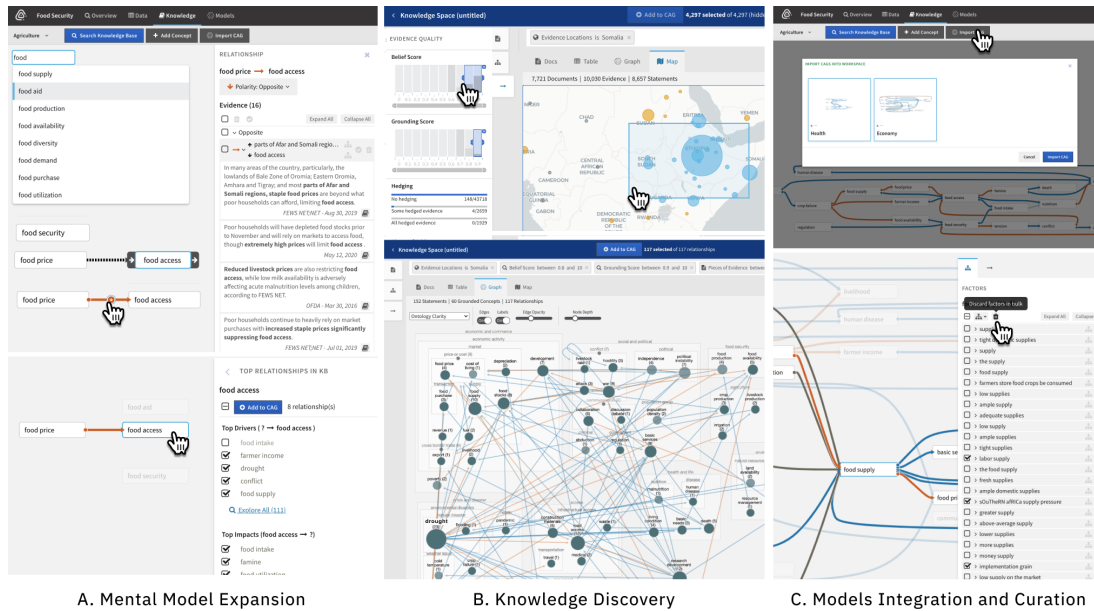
Food Security Overview Data Knowledge Models

Agriculture Search Knowledge Base + Add Concept Import CAG

food

food supply
food aid
food production
food availability
food diversity
food demand
food purchase
food utilization

RELATIONSHIP

food price → food access

Polarity: Opposite

Evidence (16)

Expand All Collapse All

Opposite

parts of Afar and Somali regio...
food access

In many areas of the country, particularly, the lowlands of Bale Zone of Oromia; Eastern Oromia, Amhara and Tigray; and most parts of Afar and Somali regions, staple food prices are beyond what poor households can afford, limiting food access.

FEWS NET/NET - Aug 30, 2019

Poor households will have depleted food stocks prior to November and will rely on markets to access food, though extremely high prices will limit food access.

May 12, 2020

Reduced livestock prices are also restricting food access, while low milk availability is adversely affecting acute malnutrition levels among children, according to FEWS NET.

OFDA - Mar 30, 2016

Poor households continue to heavily rely on market purchases with increased staple prices significantly suppressing food access.

FEWS NET/NET - Jul 01, 2019

food security
food price
food access
food price
food access

food aid
food price
food access
food security

TOP RELATIONSHIPS IN KB

food access

Add to CAG 8 relationship(s)

Top Drivers ( ? → food access )

food intake
farmer income
drought
conflict
food supply

Explore All (111)

Top Impacts (food access → ?)

food intake
famine
food utilization

A. Mental Model Expansion

Knowledge Space (untitled) Add to CAG 4,297 selected of 4,297

EVIDENCE QUALITY

Belief Score

Grounding Score

Hedging

No hedging 148/4718
Some hedged evidence 4/2059
All hedged evidence 0/1929

Evidence Locations is Somalia

Docs Table Graph Map

7,721 Documents | 10,030 Evidence | 8,657 Statements

CENTRAL AFRICAN REPUBLIC
CAMEROON
GABON
EQUATORIAL GUINEA
DEMOCRATIC REPUBLIC OF THE CONGO
SOUTH SUDAN
ERITREA
YEMEN

Knowledge Space (untitled) Add to CAG 117 selected of 117 relationships

Evidence Locations is Somalia Belief Score between 0.8 and 1.0 Grounding Score between 0.9 and 10 Pieces of Evidence between

Docs Table Graph Map

152 Statements | 60 Grounded Concepts | 117 Relationships

Ontology Clarity Edges Labels Edge Opacity Node Depth

drought
food price
development
food production
food availability
conflict
war
independence
displacement
poverty
basic services

B. Knowledge Discovery

Food Security Overview Data Knowledge Models

Agriculture Search Knowledge Base + Add Concept Import

IMPORT CAGS INTO WORKSPACE

Health
Economy

Cancel Import CAG

food access
food security
food supply
regulation
conflict

FACTORS

Discard factors in bulk

Expand All Collapse

tight supplies
supply
the supply
food supply
farmers store food crops be consumed
low supplies
ample supply
adequate supplies
low supply
ample supplies
tight supplies
labor supply
the food supply
fresh supplies
ample domestic supplies
sOuThellN aFRICa supply pressure
greater supply
above-average supply
lower supplies
more supplies
money supply
implementation grain
low supply on the market

livelihood
human disease
farmer income
food supply
basic se

C. Models Integration and Curation